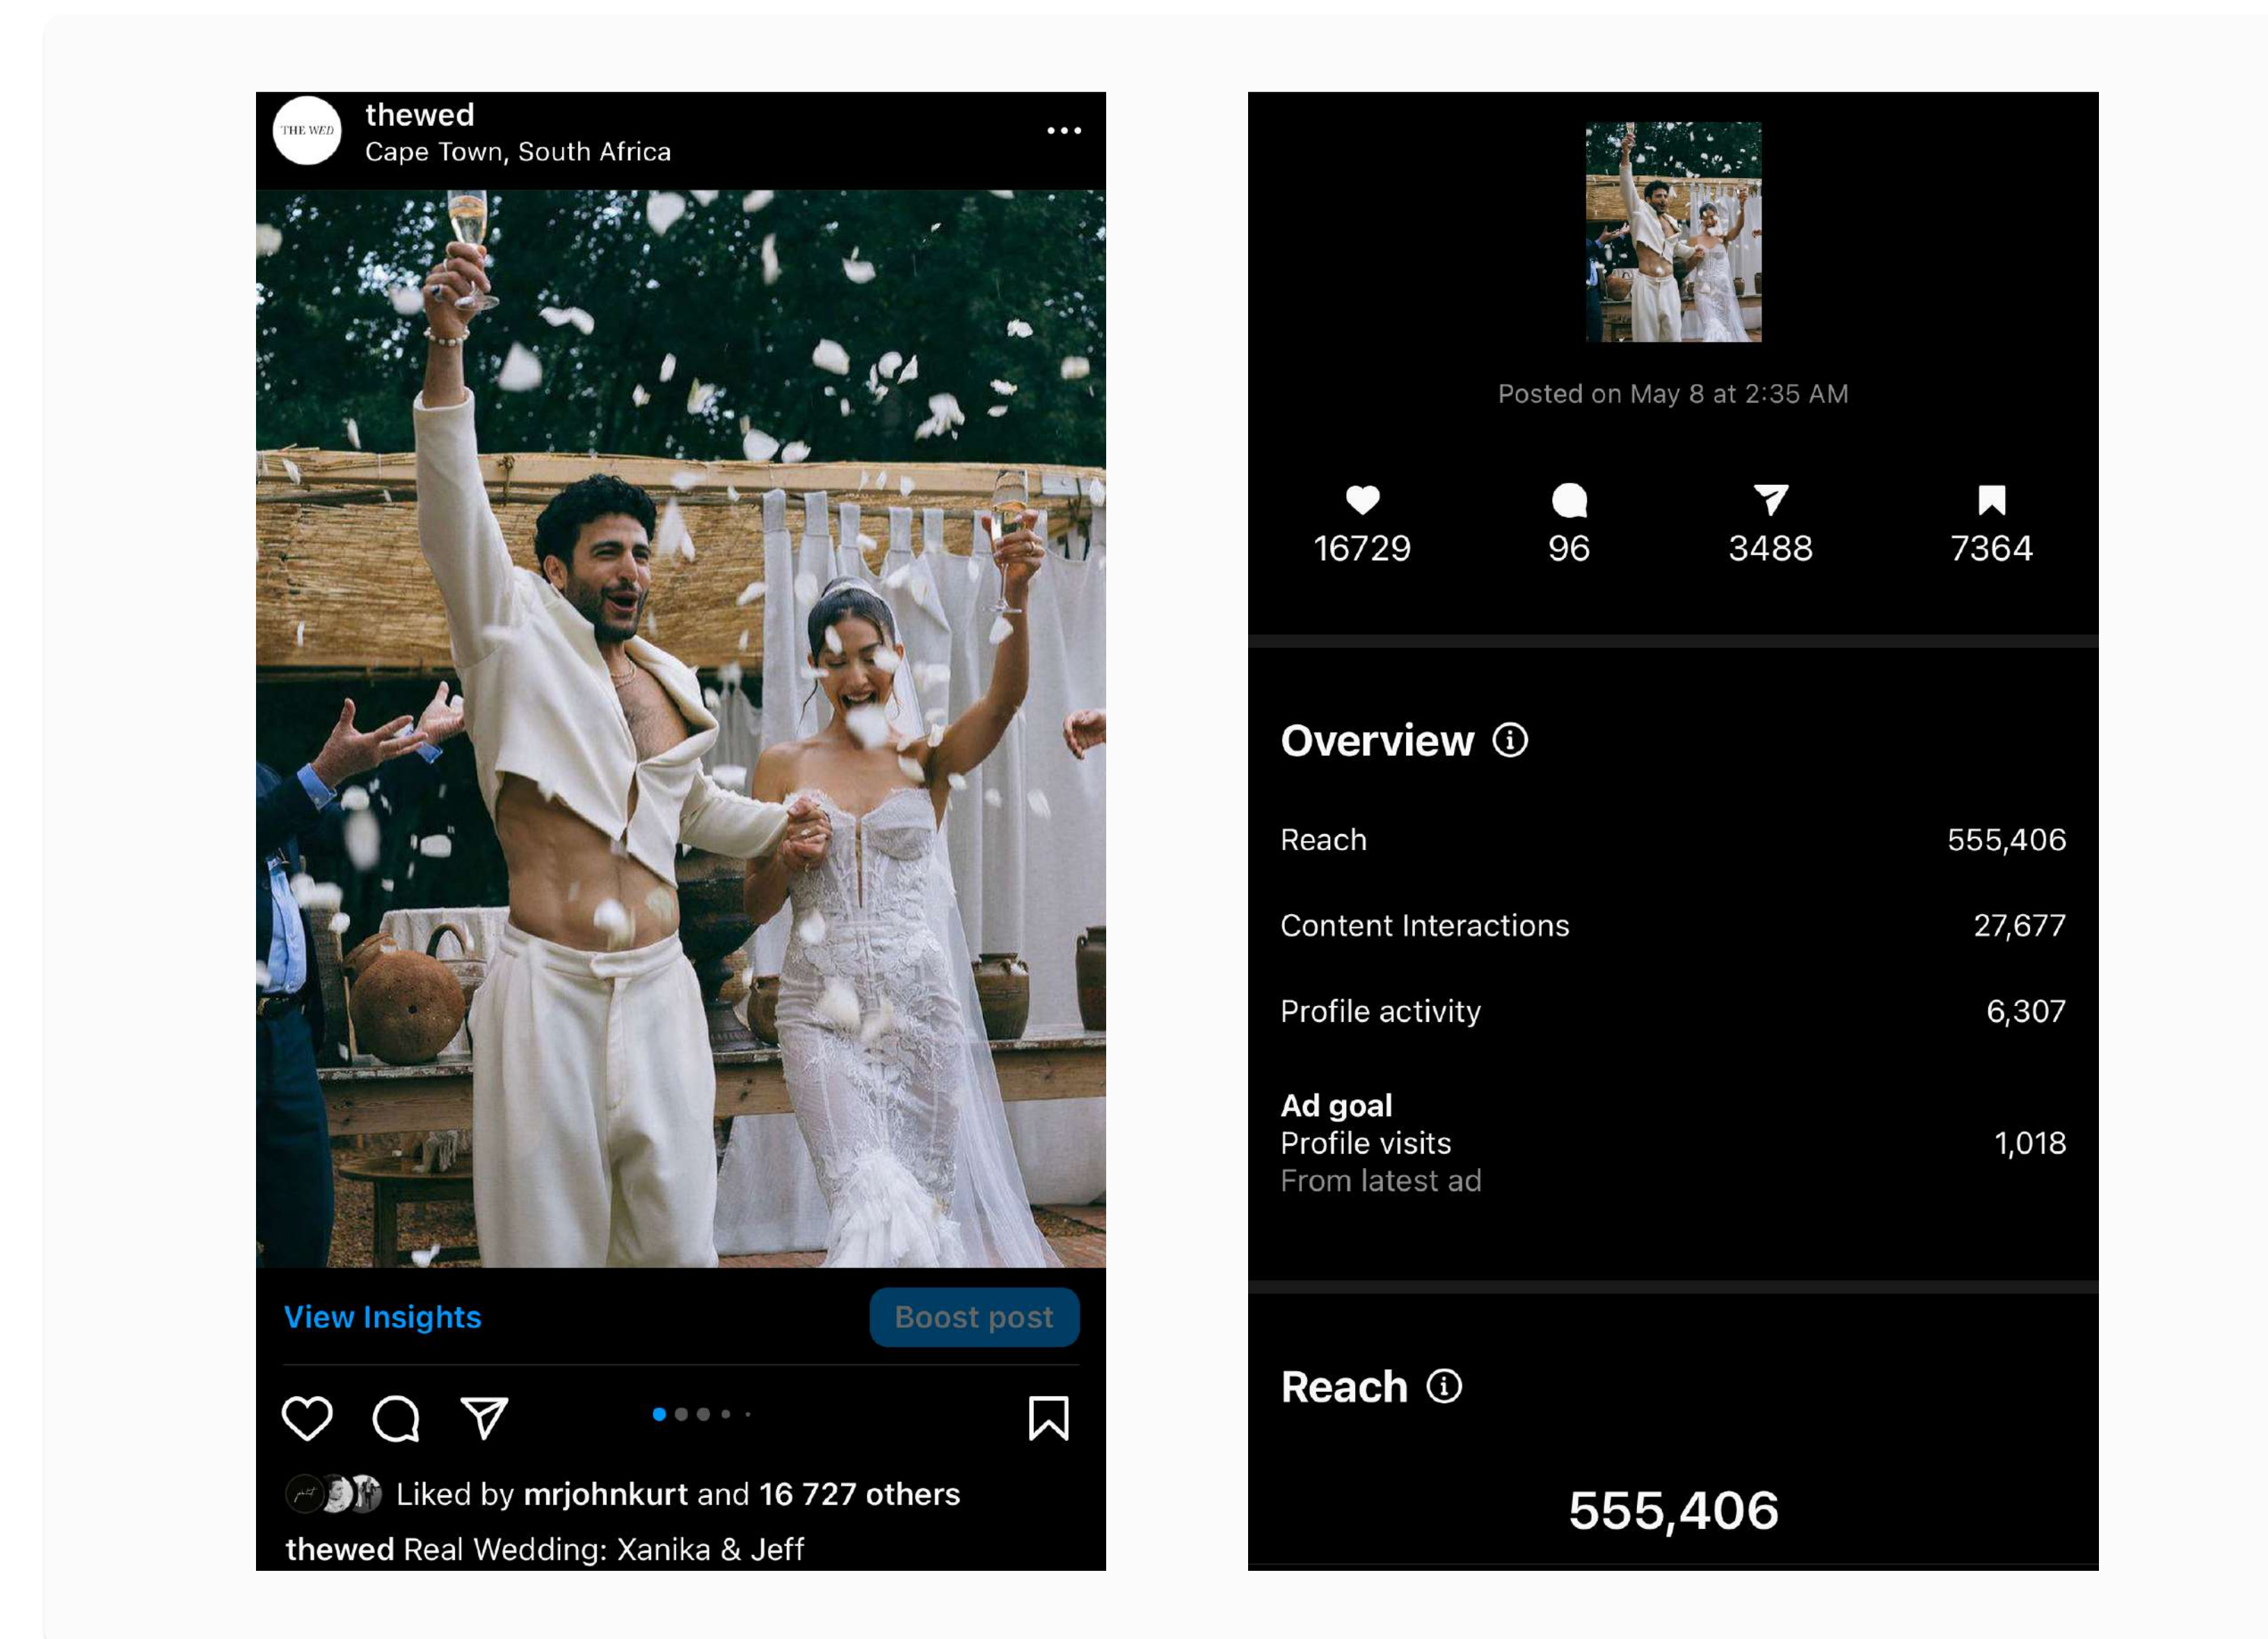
THE WED
thewed
Cape Town, South Africa

View Insights
Boost post

Liked by mrjohnkurt and 16 727 others
thewed Real Wedding: Xanika & Jeff

Posted on May 8 at 2:35 AM

16729
96
3488
7364

Overview

Reach 555,406
Content Interactions 27,677
Profile activity 6,307

Ad goal
Profile visits 1,018
From latest ad

Reach

555,406